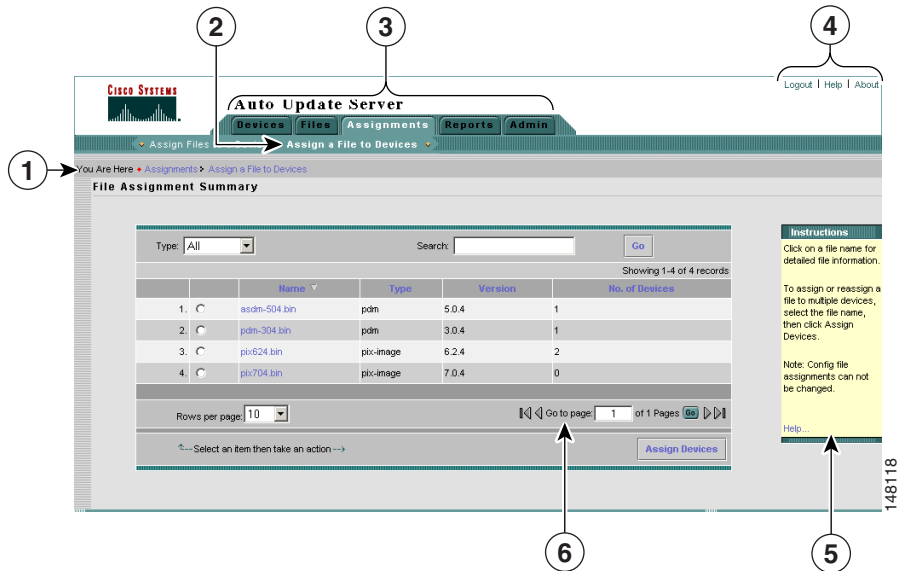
2
3
4
Cisco Systems
Logout | Help | About
Auto Update Server
Devices Files Assignments Reports Admin
Assign Files
Assign a File to Devices
1
You Are Here • Assignments ▸ Assign a File to Devices
File Assignment Summary

Type: All
Search:
Go
Showing 1-4 of 4 records

| | | Name | Type | Version | No. of Devices |
|---|---|---|---|---|---|
| 1. | ○ | asdm-504.bin | pdm | 5.0.4 | 1 |
| 2. | ○ | pdm-304.bin | pdm | 3.0.4 | 1 |
| 3. | ○ | pix624.bin | pix-image | 6.2.4 | 2 |
| 4. | ○ | pix704.bin | pix-image | 7.0.4 | 0 |

Rows per page: 10
Go to page: 1 of 1 Pages Go
↑-- Select an item then take an action -->
Assign Devices

Instructions
Click on a file name for detailed file information.

To assign or reassign a file to multiple devices, select the file name, then click Assign Devices.

Note: Config file assignments can not be changed.

Help...
6
5
148118